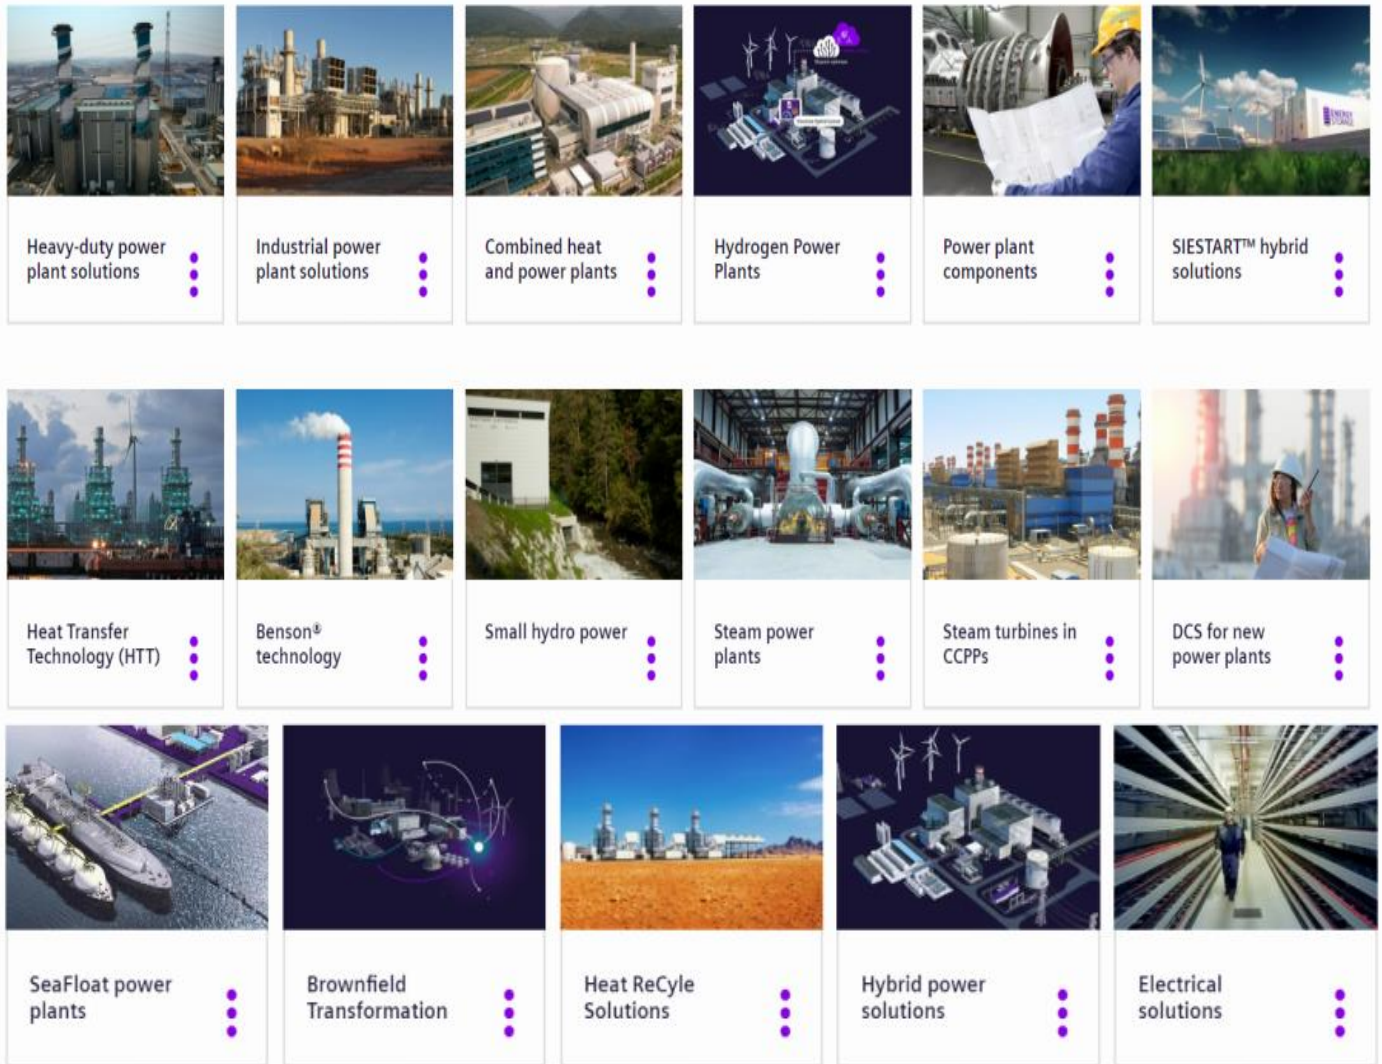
Heavy-duty power plant solutions

Industrial power plant solutions

Combined heat and power plants

Hydrogen Power Plants

Power plant components

SIESTART™ hybrid solutions

Heat Transfer Technology (HTT)

Benson® technology

Small hydro power

Steam power plants

Steam turbines in CCPPs

DCS for new power plants

SeaFloat power plants

Brownfield Transformation

Heat ReCyle Solutions

Hybrid power solutions

Electrical solutions